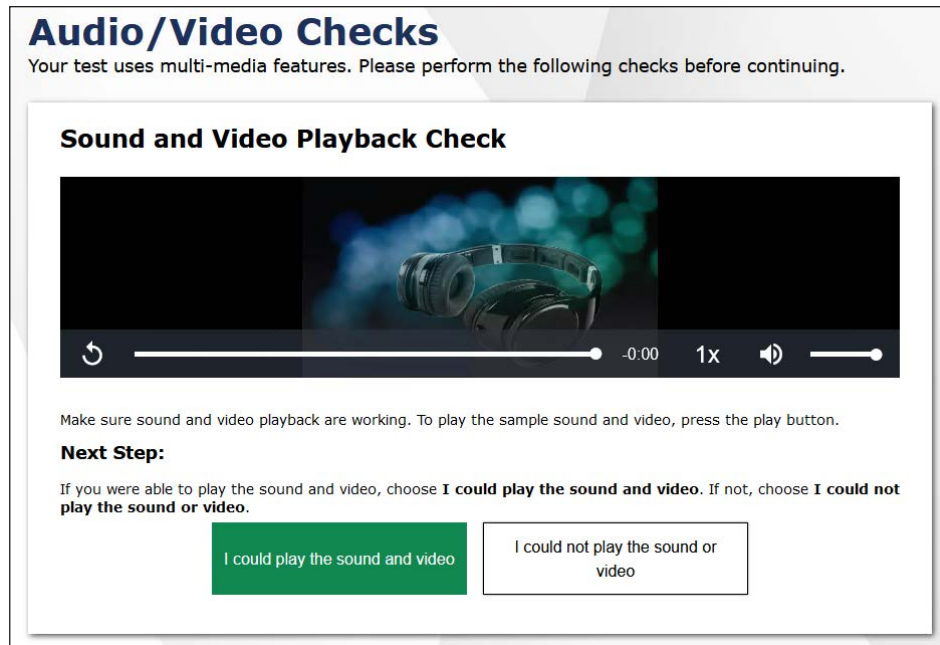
Audio/Video Checks
Your test uses multi-media features. Please perform the following checks before continuing.

Sound and Video Playback Check

-0:00 1x

Make sure sound and video playback are working. To play the sample sound and video, press the play button.

Next Step:

If you were able to play the sound and video, choose **I could play the sound and video**. If not, choose **I could not play the sound or video**.

I could play the sound and video

I could not play the sound or video